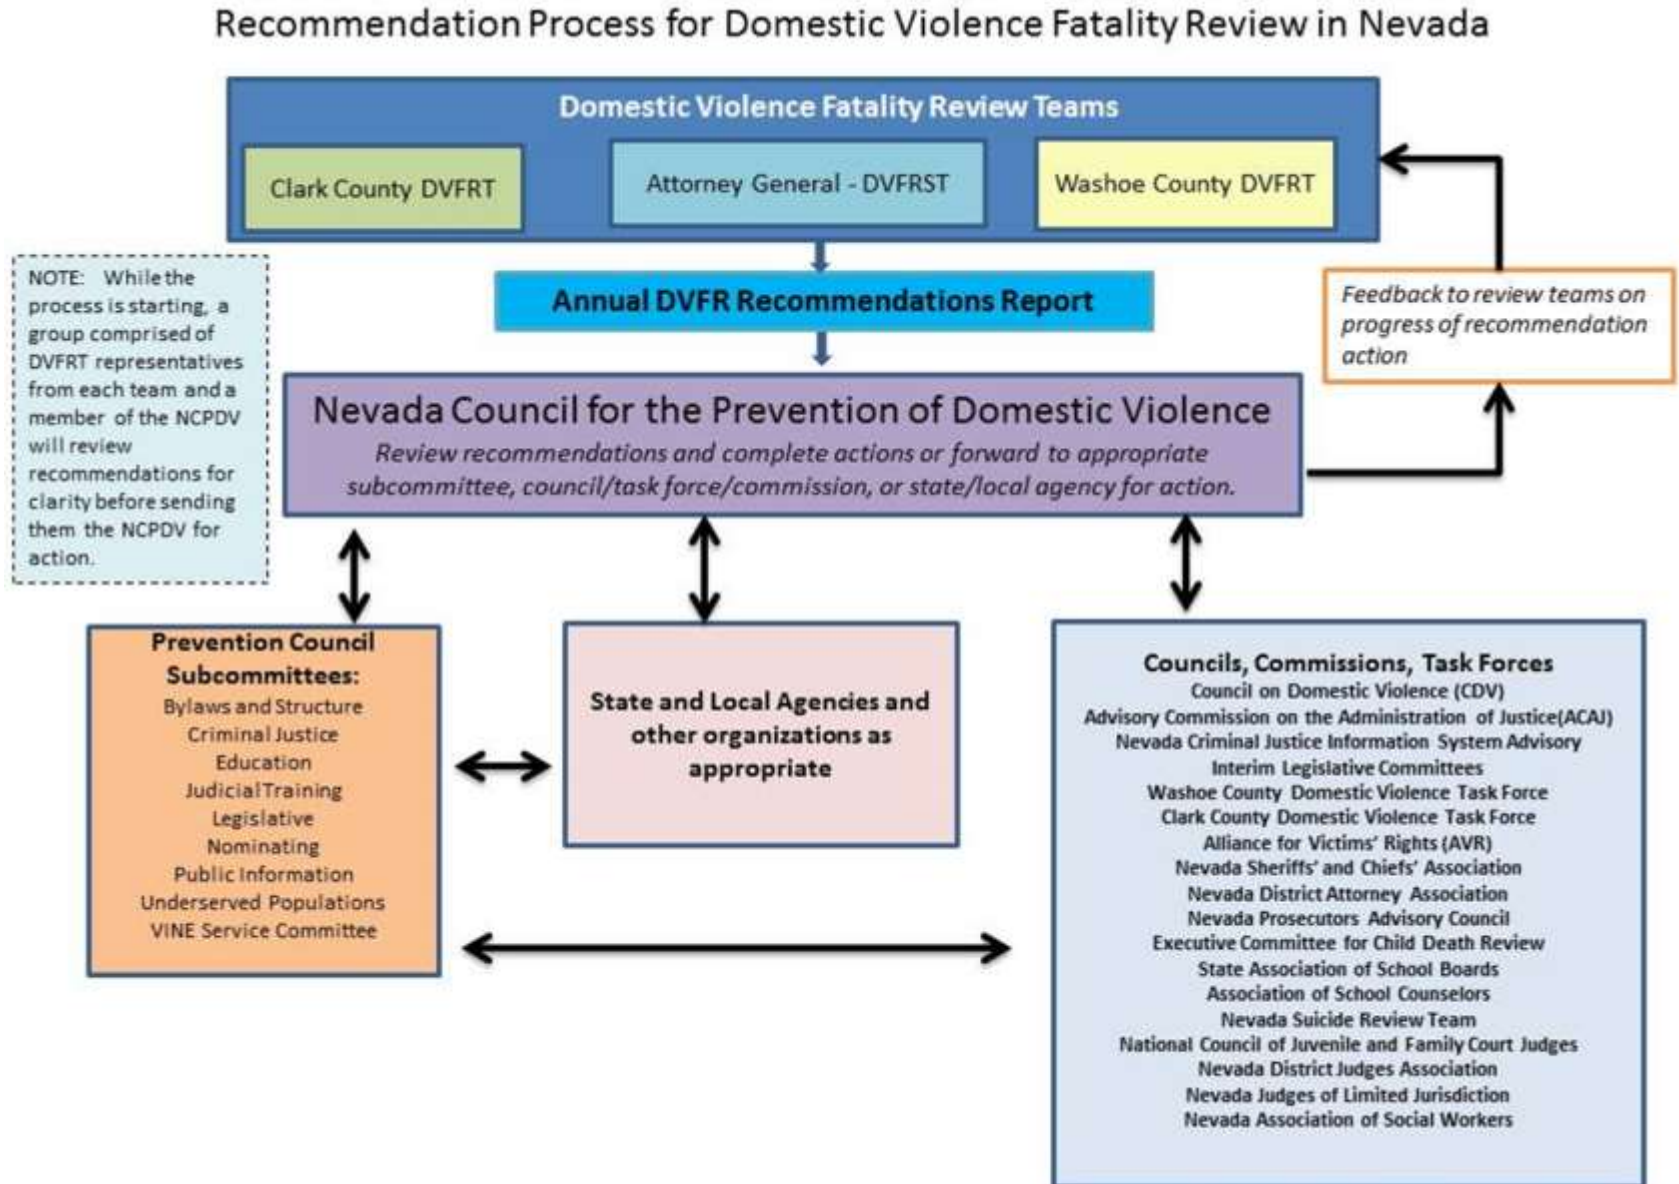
Recommendation Process for Domestic Violence Fatality Review in Nevada

Domestic Violence Fatality Review Teams

Clark County DVFRT

Attorney General - DVFRST

Washoe County DVFRT

NOTE: While the process is starting, a group comprised of DVFRT representatives from each team and a member of the NCPDV will review recommendations for clarity before sending them the NCPDV for action.

Annual DVFR Recommendations Report

Feedback to review teams on progress of recommendation action

Nevada Council for the Prevention of Domestic Violence
Review recommendations and complete actions or forward to appropriate subcommittee, council/task force/commission, or state/local agency for action.

Prevention Council Subcommittees:
Bylaws and Structure
Criminal Justice
Education
Judicial Training
Legislative
Nominating
Public Information
Underserved Populations
VINE Service Committee

State and Local Agencies and other organizations as appropriate

Councils, Commissions, Task Forces
Council on Domestic Violence (CDV)
Advisory Commission on the Administration of Justice(ACAJ)
Nevada Criminal Justice Information System Advisory
Interim Legislative Committees
Washoe County Domestic Violence Task Force
Clark County Domestic Violence Task Force
Alliance for Victims' Rights (AVR)
Nevada Sheriffs' and Chiefs' Association
Nevada District Attorney Association
Nevada Prosecutors Advisory Council
Executive Committee for Child Death Review
State Association of School Boards
Association of School Counselors
Nevada Suicide Review Team
National Council of Juvenile and Family Court Judges
Nevada District Judges Association
Nevada Judges of Limited Jurisdiction
Nevada Association of Social Workers